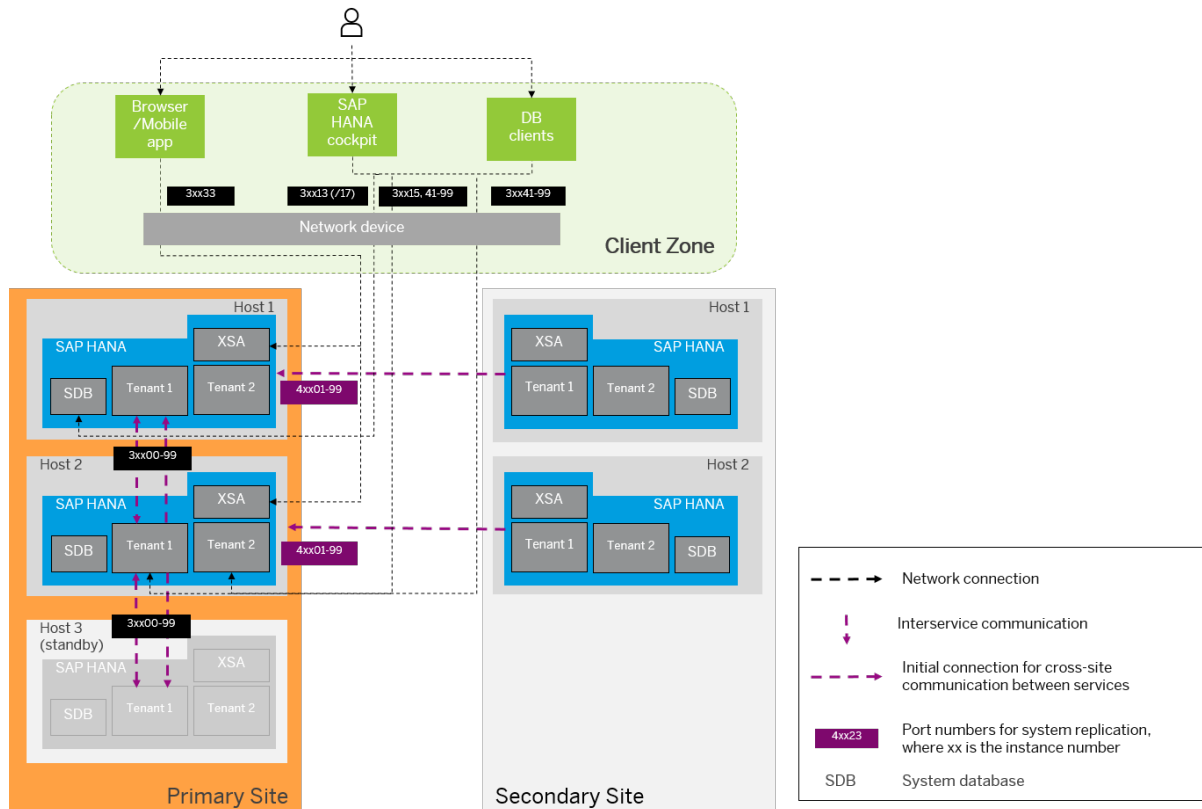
Browser /Mobile app

SAP HANA cockpit

DB clients

3xx33

3xx13 (/17)

3xx15, 41-99

3xx41-99

Network device

Client Zone

Host 1

SAP HANA

XSA

SDB

Tenant 1

Tenant 2

4xx01-99

3xx00-99

Host 2

SAP HANA

XSA

SDB

Tenant 1

Tenant 2

4xx01-99

3xx00-99

Host 3 (standby)

SAP HANA

XSA

SDB

Tenant 1

Tenant 2

Primary Site

Host 1

XSA

SAP HANA

Tenant 1

Tenant 2

SDB

Host 2

XSA

SAP HANA

Tenant 1

Tenant 2

SDB

Secondary Site

Network connection

Interservice communication

Initial connection for cross-site communication between services

4xx23

Port numbers for system replication, where xx is the instance number

SDB

System database